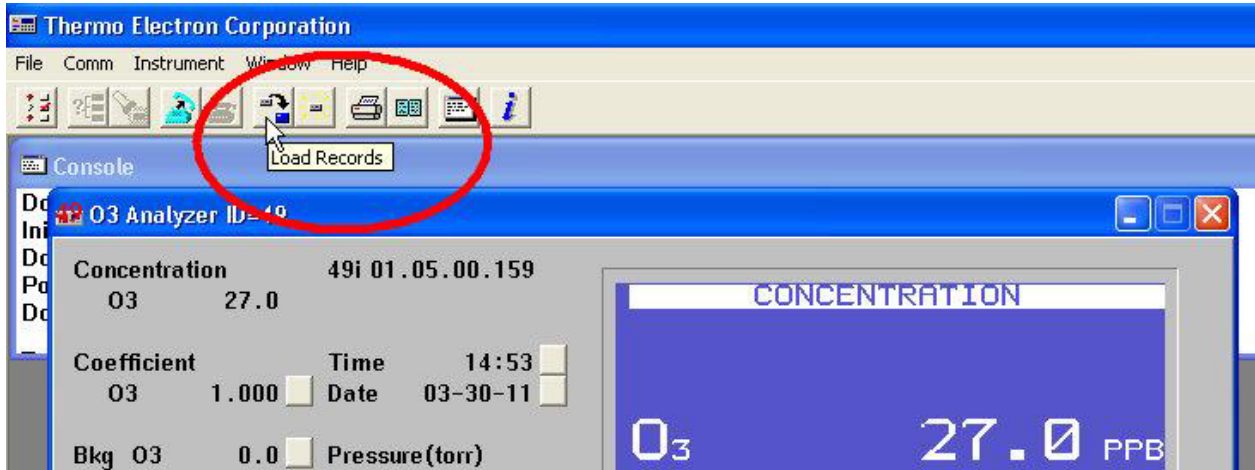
Thermo Electron Corporation

File Comm Instrument Window Help

Load Records

Console

Do
Ini
Do
Po
Do

49 O3 Analyzer ID=49

Concentration 49i 01.05.00.159
O3 27.0

Coefficient Time 14:53
O3 1.000 Date 03-30-11

Bkg O3 0.0 Pressure(torr)

CONCENTRATION

$O_3$ 27.0 PPB